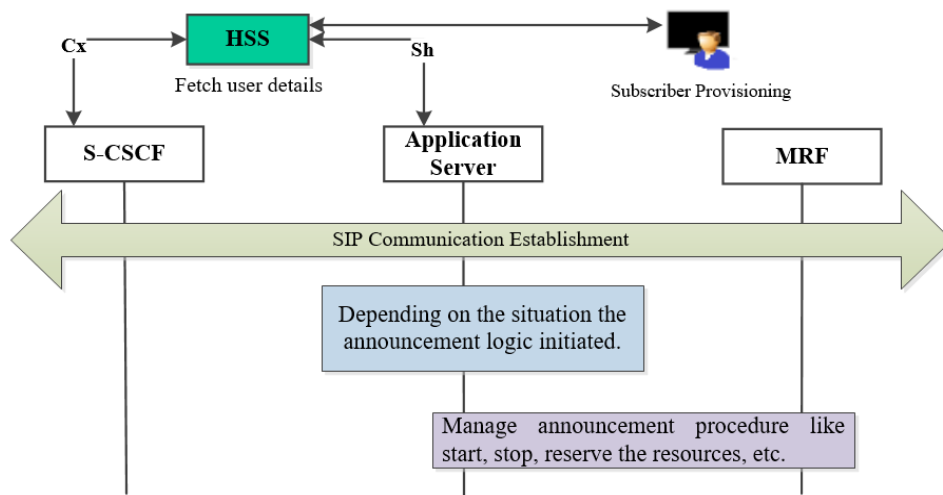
HSS

Cx

Sh

Fetch user details

Subscriber Provisioning

S-CSCF

Application Server

MRF

SIP Communication Establishment

Depending on the situation the announcement logic initiated.

Manage announcement procedure like start, stop, reserve the resources, etc.